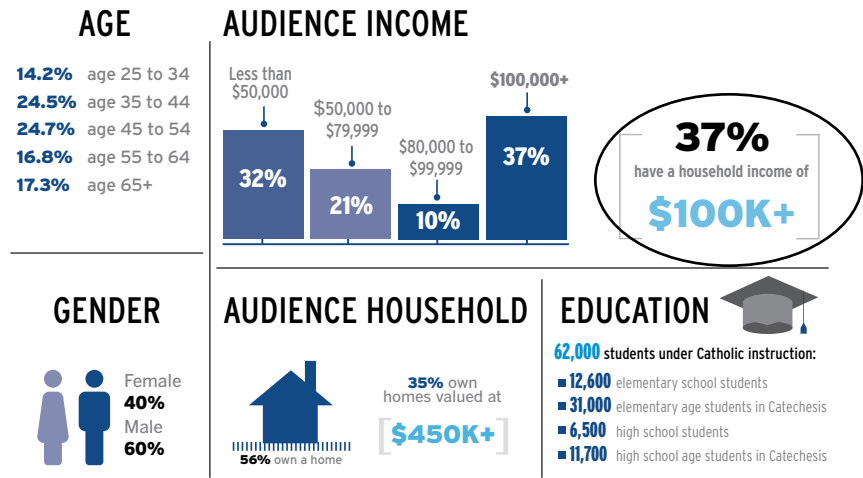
AGE

14.2% age 25 to 34
24.5% age 35 to 44
24.7% age 45 to 54
16.8% age 55 to 64
17.3% age 65+

AUDIENCE INCOME

| Less than $50,000 | $50,000 to $79,999 | $80,000 to $99,999 | $100,000+ |
|---|---|---|---|
| 32% | 21% | 10% | 37% |

37% have a household income of $100K+

GENDER

Female 40%
Male 60%

AUDIENCE HOUSEHOLD

56% own a home

35% own homes valued at $450K+

EDUCATION

62,000 students under Catholic instruction:
12,600 elementary school students
31,000 elementary age students in Catechesis
6,500 high school students
11,700 high school age students in Catechesis